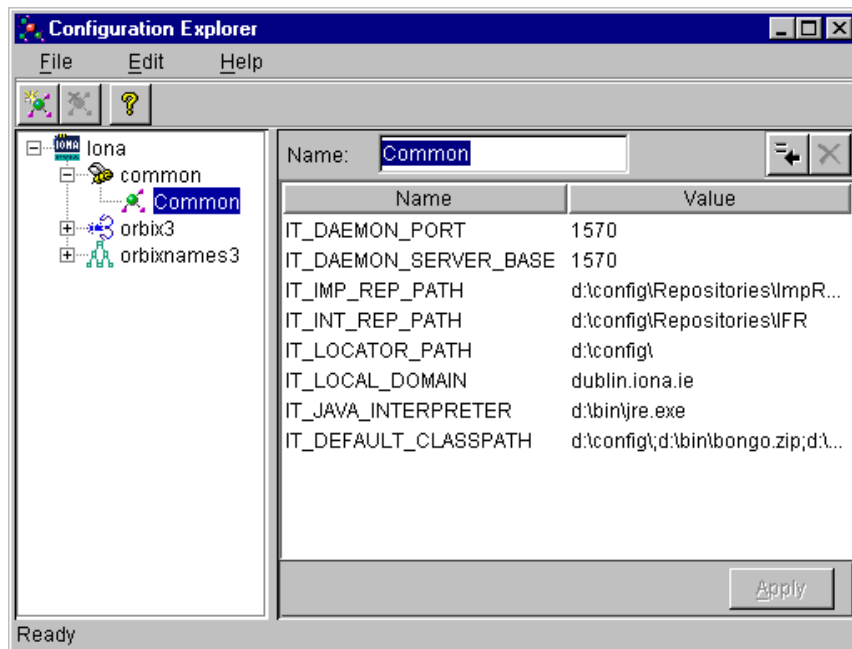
Configuration Explorer

File Edit Help

IONA Iona
common
Common
orbix3
orbixnames3

Name: Common

| Name | Value |
|---|---|
| IT_DAEMON_PORT | 1570 |
| IT_DAEMON_SERVER_BASE | 1570 |
| IT_IMP_REP_PATH | d:\config\Repositories\ImpR... |
| IT_INT_REP_PATH | d:\config\Repositories\IFR |
| IT_LOCATOR_PATH | d:\config\ |
| IT_LOCAL_DOMAIN | dublin.iona.ie |
| IT_JAVA_INTERPRETER | d:\bin\jre.exe |
| IT_DEFAULT_CLASSPATH | d:\config\;d:\bin\bongo.zip;d:\... |

Apply

Ready